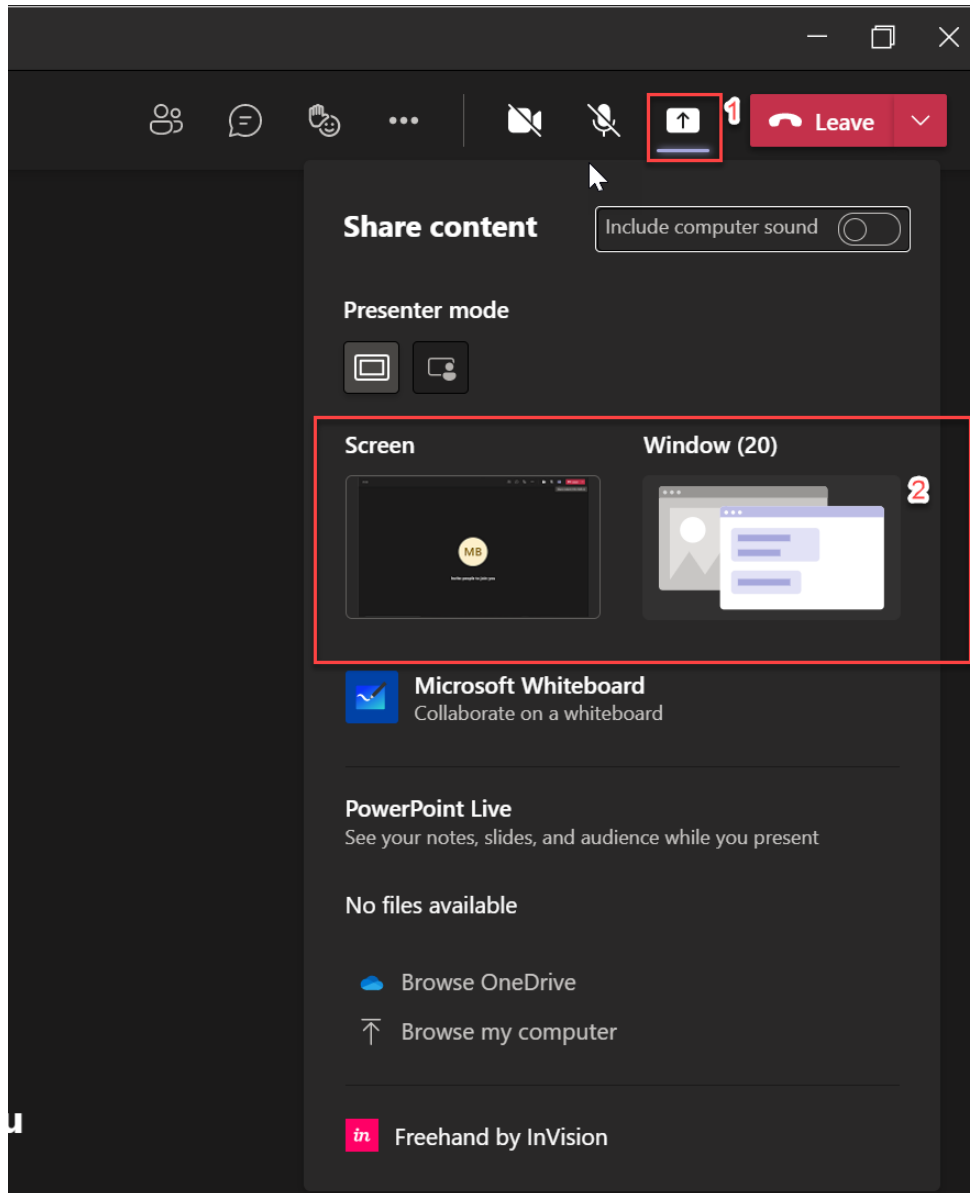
1

Leave

Share content

Include computer sound

Presenter mode

Screen

Window (20)

2

MB

Invite people to join you

Microsoft Whiteboard
Collaborate on a whiteboard

PowerPoint Live
See your notes, slides, and audience while you present

No files available

Browse OneDrive

Browse my computer

u

in

Freehand by InVision